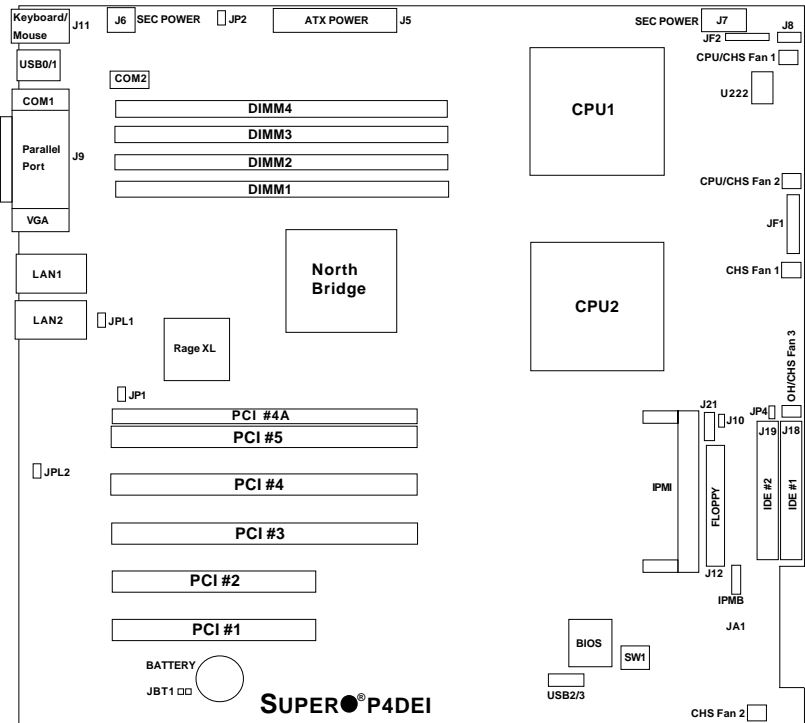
Keyboard/Mouse
J11
J6
SEC POWER
JP2
ATX POWER
J5
SEC POWER
J7
J8
JF2
CPU/CHS Fan 1
USB0/1
COM2
U222
COM1
DIMM4
CPU1
DIMM3
Parallel Port
J9
DIMM2
DIMM1
CPU/CHS Fan 2
VGA
JF1
LAN1
North Bridge
CHS Fan 1
CPU2
LAN2
JPL1
Rage XL
OH/CHS Fan 3
JP1
J21
JP4
PCI #4A
J10
J19
J18
PCI #5
JPL2
PCI #4
IPMI
FLOPPY
IDE #2
IDE #1
PCI #3
PCI #2
J12
IPMB
PCI #1
JA1
BIOS
SW1
BATTERY
JBT1
USB2/3
SUPER®P4DEI
CHS Fan 2